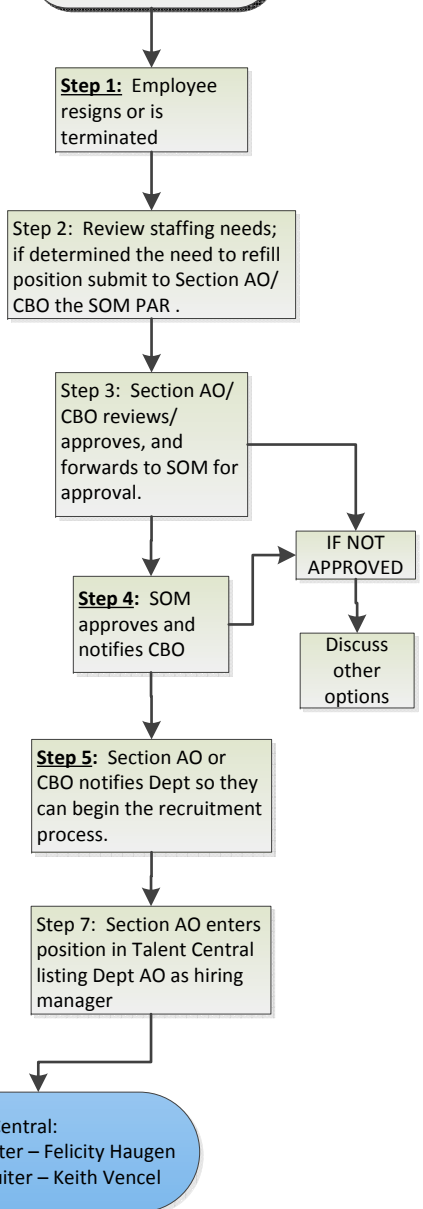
Step 1: Employee resigns or is terminated

Step 2: Review staffing needs; if determined the need to refill position submit to Section AO/ CBO the SOM PAR .

Step 3: Section AO/ CBO reviews/ approves, and forwards to SOM for approval.

IF NOT APPROVED

Step 4: SOM approves and notifies CBO

Discuss other options

Step 5: Section AO or CBO notifies Dept so they can begin the recruitment process.

Step 7: Section AO enters position in Talent Central listing Dept AO as hiring manager

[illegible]entral:
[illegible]ter – Felicity Haugen
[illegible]iter – Keith Vencel